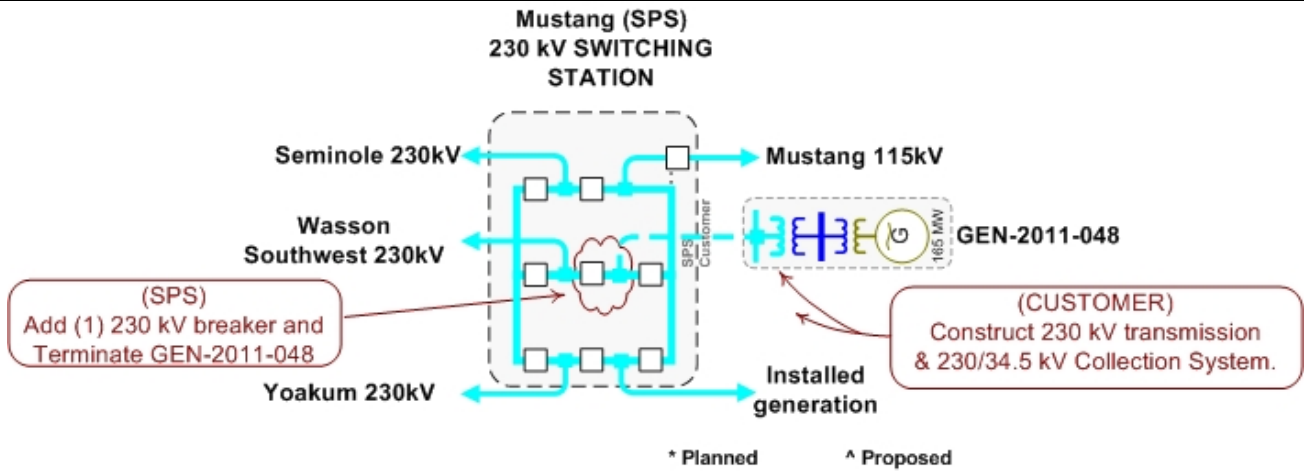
Mustang (SPS)
230 kV SWITCHING
STATION

Seminole 230kV

Mustang 115kV

Wasson
Southwest 230kV

SPS
Customer

165 MW

GEN-2011-048

(SPS)
Add (1) 230 kV breaker and
Terminate GEN-2011-048

(CUSTOMER)
Construct 230 kV transmission
& 230/34.5 kV Collection System.

Yoakum 230kV

Installed
generation

* Planned

^ Proposed